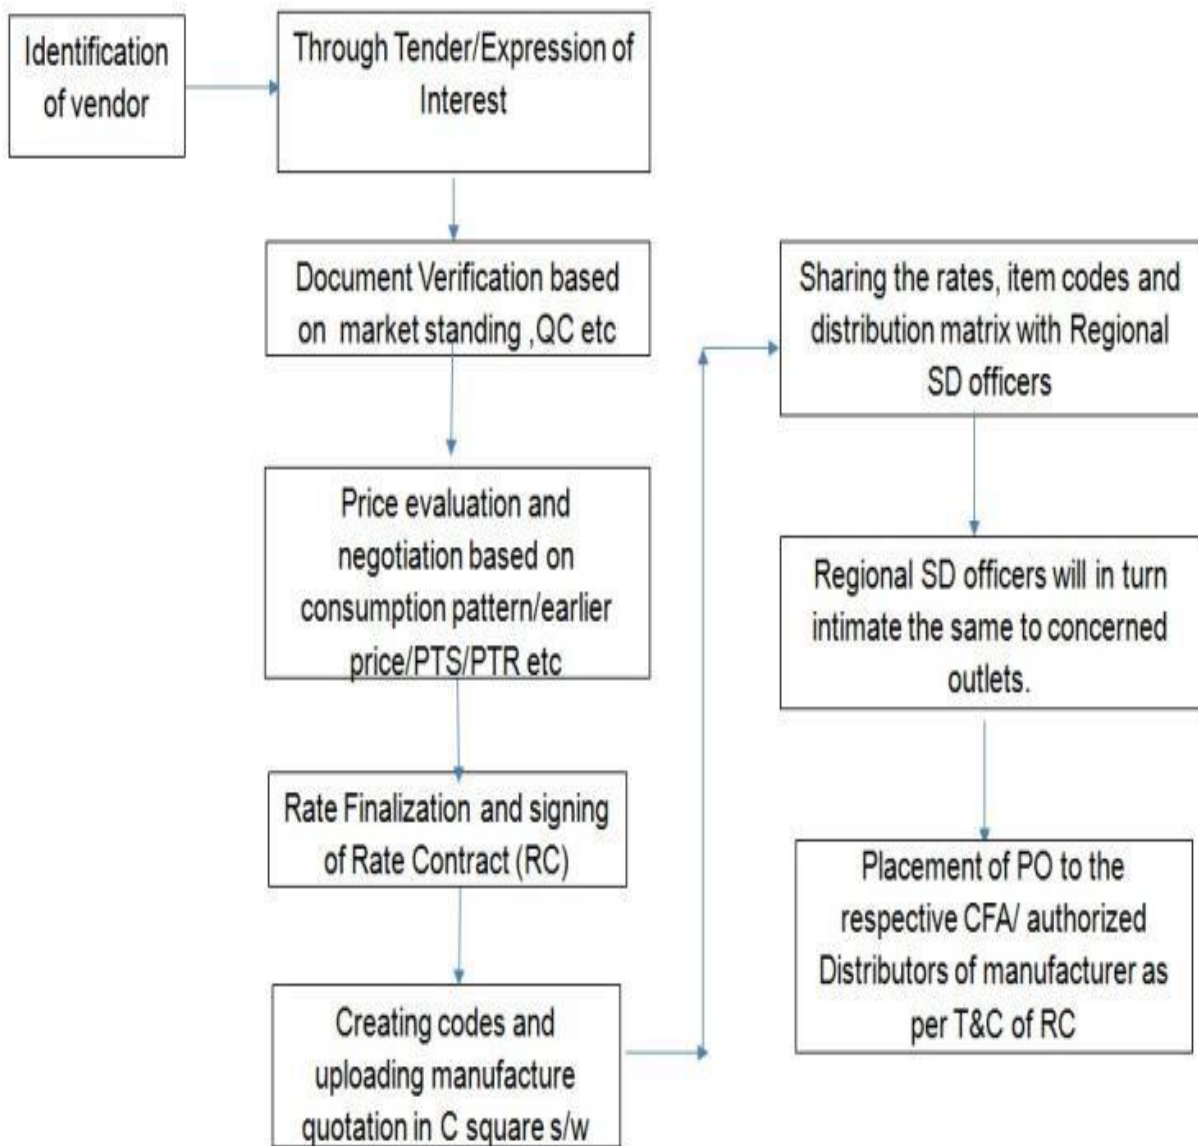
Identification of vendor

Through Tender/Expression of Interest

Document Verification based on market standing ,QC etc

Price evaluation and negotiation based on consumption pattern/earlier price/PTS/PTR etc

Rate Finalization and signing of Rate Contract (RC)

Creating codes and uploading manufacture quotation in C square s/w

Sharing the rates, item codes and distribution matrix with Regional SD officers

Regional SD officers will in turn intimate the same to concerned outlets.

Placement of PO to the respective CFA/ authorized Distributors of manufacturer as per T&C of RC